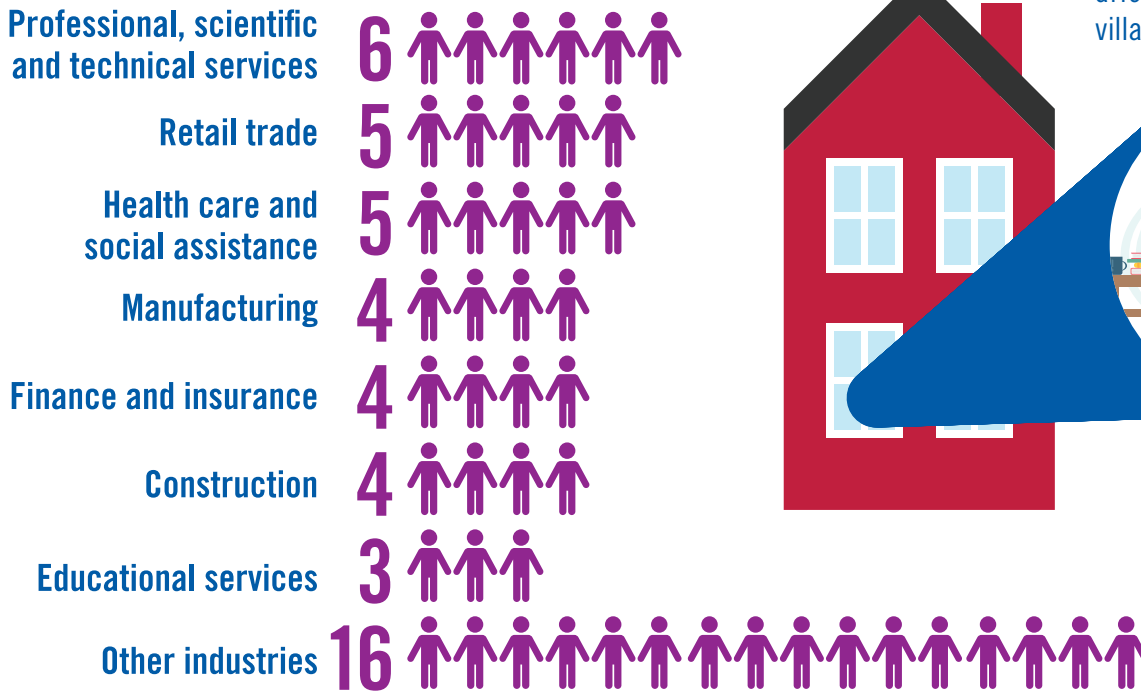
Professional, scientific and technical services 6

Retail trade 5

Health care and social assistance 5

Manufacturing 4

Finance and insurance 4

Construction 4

Educational services 3

Other industries 16

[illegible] villa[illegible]